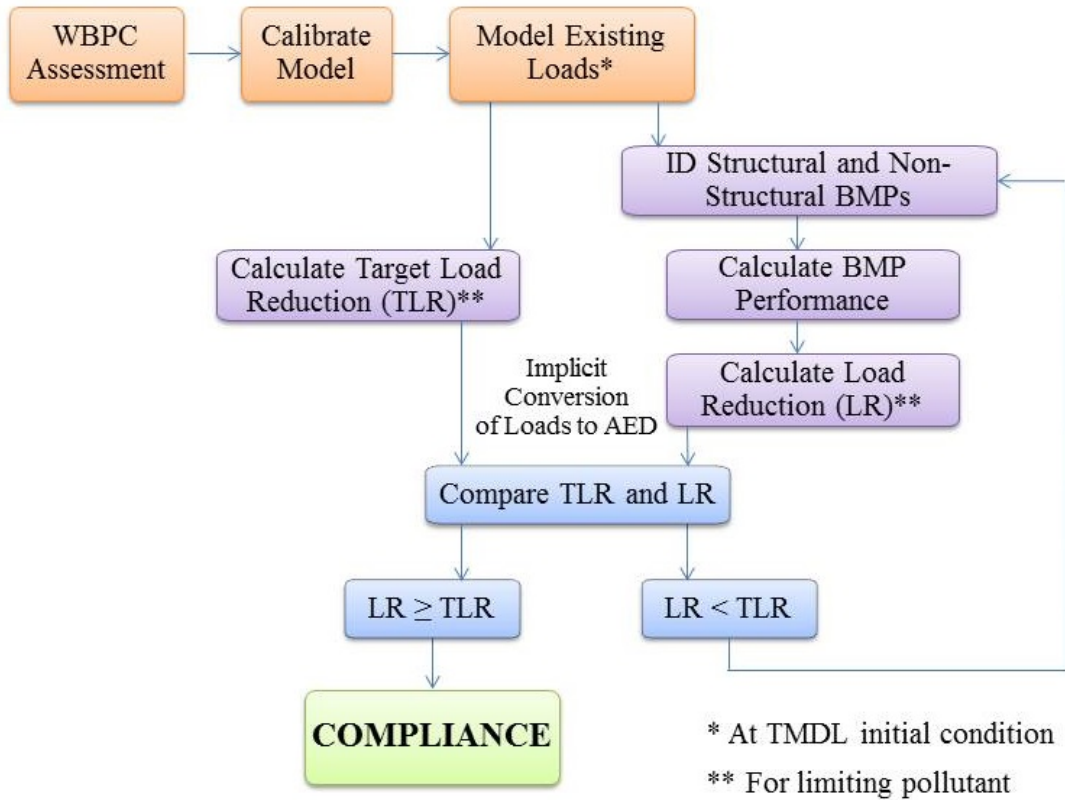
WBPC Assessment

Calibrate Model

Model Existing Loads*

ID Structural and Non-Structural BMPs

Calculate Target Load Reduction (TLR)**

Calculate BMP Performance

Implicit Conversion of Loads to AED

Calculate Load Reduction (LR)**

Compare TLR and LR

LR $\geq$ TLR

LR < TLR

COMPLIANCE

* At TMDL initial condition

** For limiting pollutant